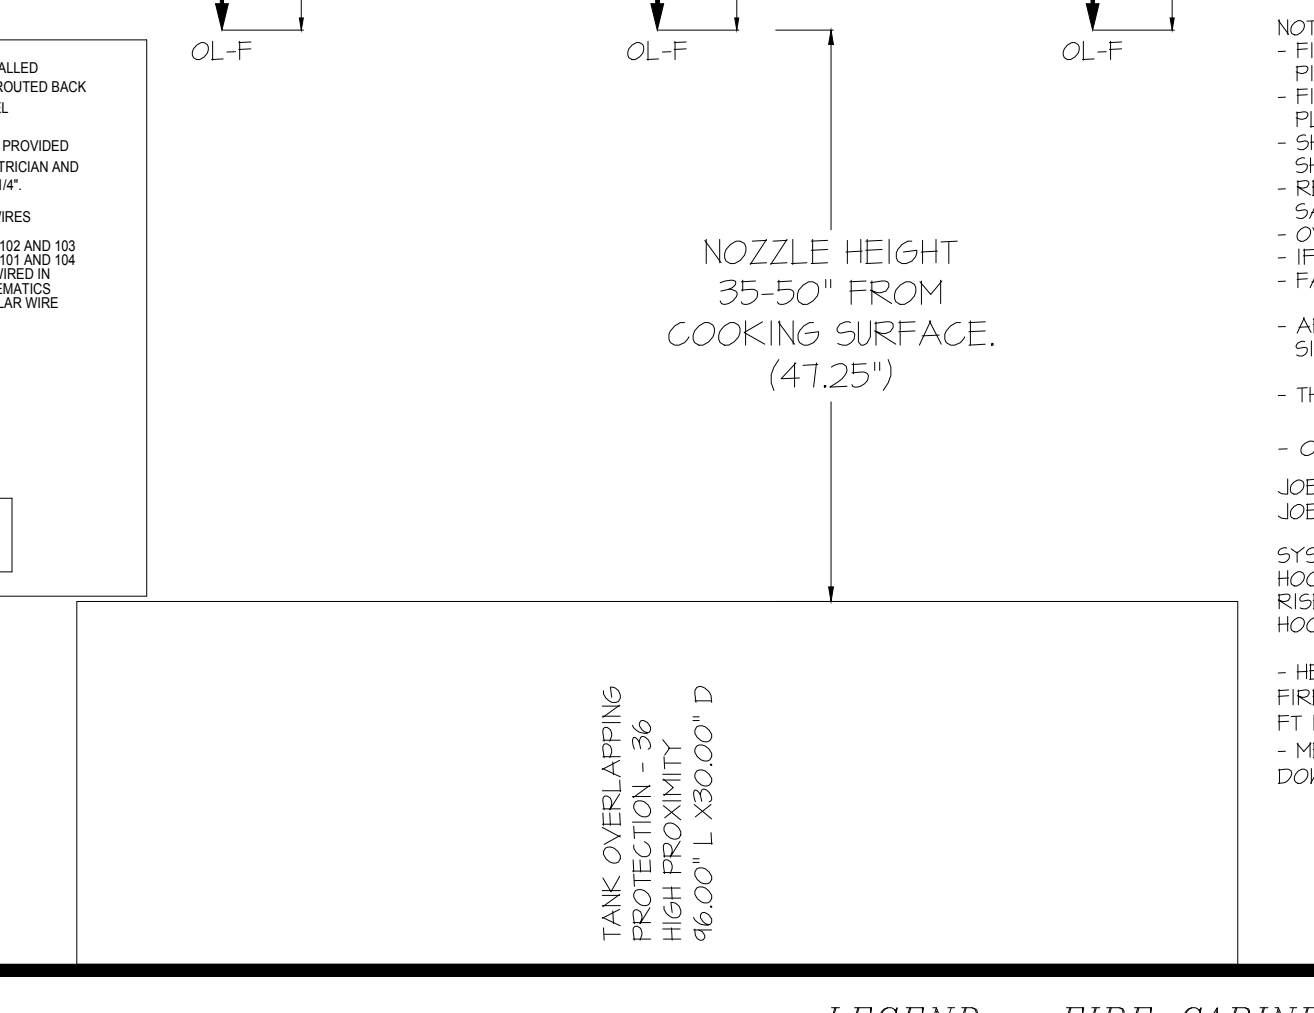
ALLED
ROUTED BACK
L

PROVIDED
TRICIAN AND
1/4".

VIRES

102 AND 103
101 AND 104
VIRED IN
EMATICS
LAR WIRE

OL-F

OL-F

OL-F

NOZZLE HEIGHT
35-50" FROM
COOKING SURFACE.
(47.25")

TANK OVERLAPPING
PROTECTION - 36
HIGH PROXIMITY
96.00" L X30.00" D

NOT
- FI
PI
- FI
PL
- SH
SH
- RE
SA
- OV
- IF
- FA

- AI
SI

- TH

- C

JOE
JOE

SYS
HOO
RISE
HOO

- HE
FIRE
FT
- MI
DOW

LEGEND FIRE CABINE